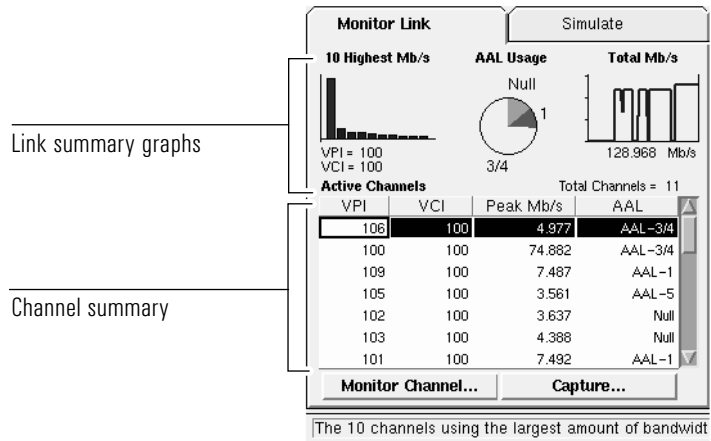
Monitor Link

Simulate

10 Highest Mb/s

AAL Usage

Total Mb/s

Null

1

3/4

VPI = 100
VCI = 100

128.968 Mb/s

Link summary graphs

Active Channels

Total Channels = 11

| VPI | VCI | Peak Mb/s | AAL |
|---|---|---|---|
| 106 | 100 | 4.977 | AAL-3/4 |
| 100 | 100 | 74.882 | AAL-3/4 |
| 109 | 100 | 7.487 | AAL-1 |
| 105 | 100 | 3.561 | AAL-5 |
| 102 | 100 | 3.637 | Null |
| 103 | 100 | 4.388 | Null |
| 101 | 100 | 7.492 | AAL-1 |

Channel summary

Monitor Channel...

Capture...

The 10 channels using the largest amount of bandwidt